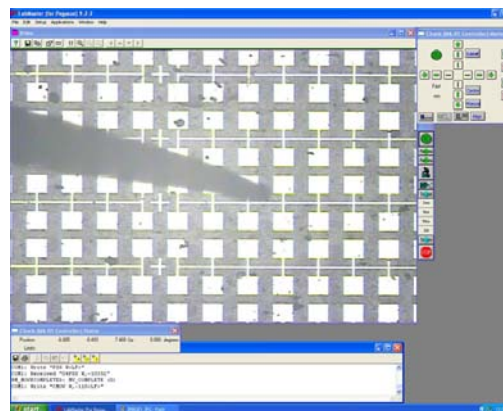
LabMaster (for Pegasus) 3.3.1
File Edit Setup Applications Window Help
Video
Check (Mk III) Controller Status
Position
Limits
Fast
Slow
Start
Stop
Check (Mk III) Controller Status
COM1: Wrote "PSS N;LF;"
COM1: Received "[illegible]"
MC_MONITORSTATES: MC_COMPLETE (0)
COM1: Wrote "CMON N;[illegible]LF;"
start